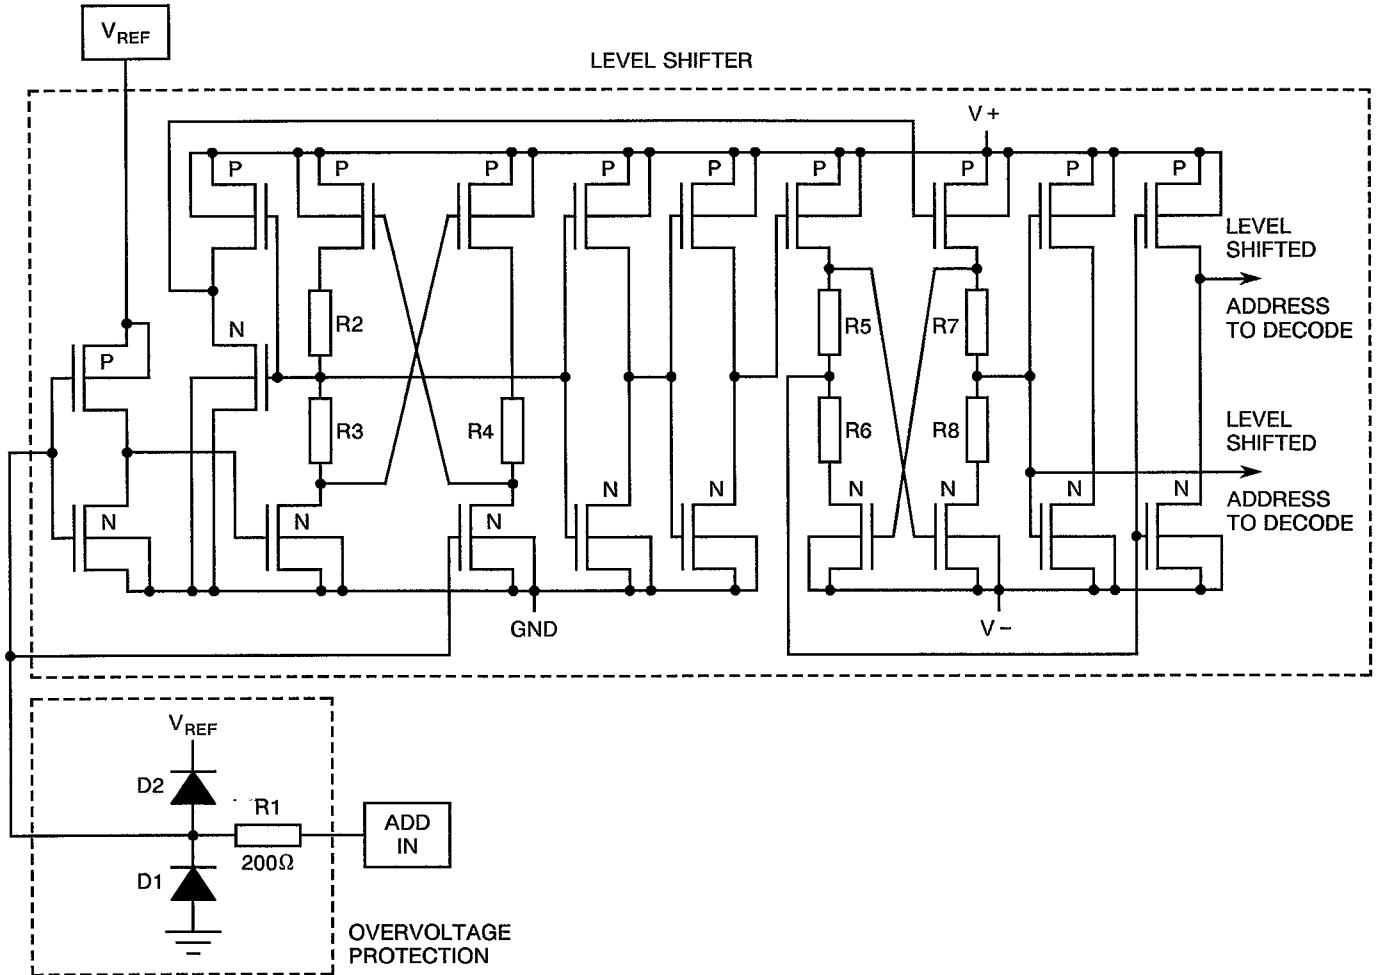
$V_{REF}$

LEVEL SHIFTER

V +

P P P P P P P P P

LEVEL SHIFTED ADDRESS TO DECODE

N

P

R2

R5

R7

R3

R4

R6

R8

LEVEL SHIFTED ADDRESS TO DECODE

N N N N N N N N N

GND

V –

$V_{REF}$

D2

R1

ADD IN

200Ω

D1

OVERVOLTAGE PROTECTION